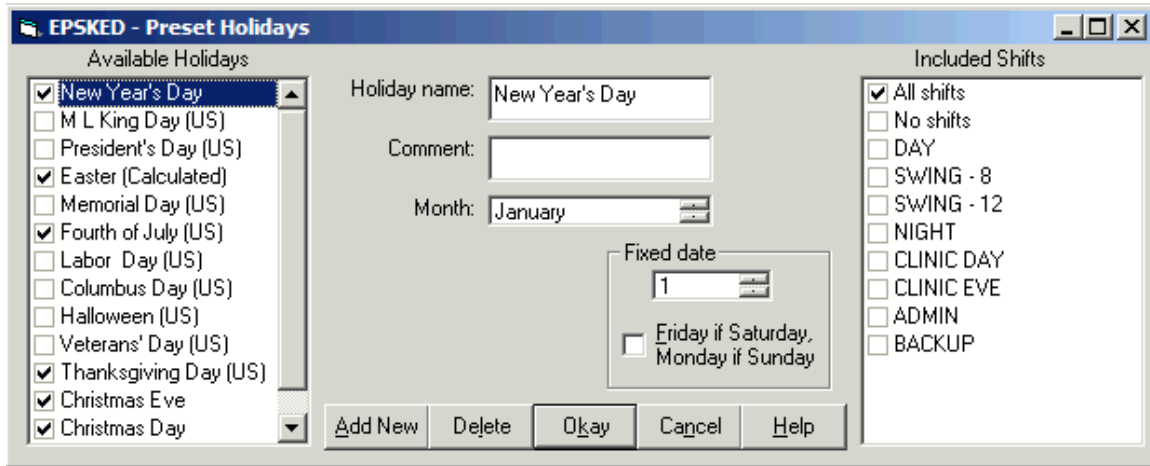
EPSKED - Preset Holidays

Available Holidays

New Year's Day
M L King Day (US)
President's Day (US)
Easter (Calculated)
Memorial Day (US)
Fourth of July (US)
Labor Day (US)
Columbus Day (US)
Halloween (US)
Veterans' Day (US)
Thanksgiving Day (US)
Christmas Eve
Christmas Day

Holiday name: New Year's Day

Comment:

Month: January

Fixed date

1

Friday if Saturday, Monday if Sunday

Add New Delete Okay Cancel Help

Included Shifts

All shifts
No shifts
DAY
SWING - 8
SWING - 12
NIGHT
CLINIC DAY
CLINIC EVE
ADMIN
BACKUP